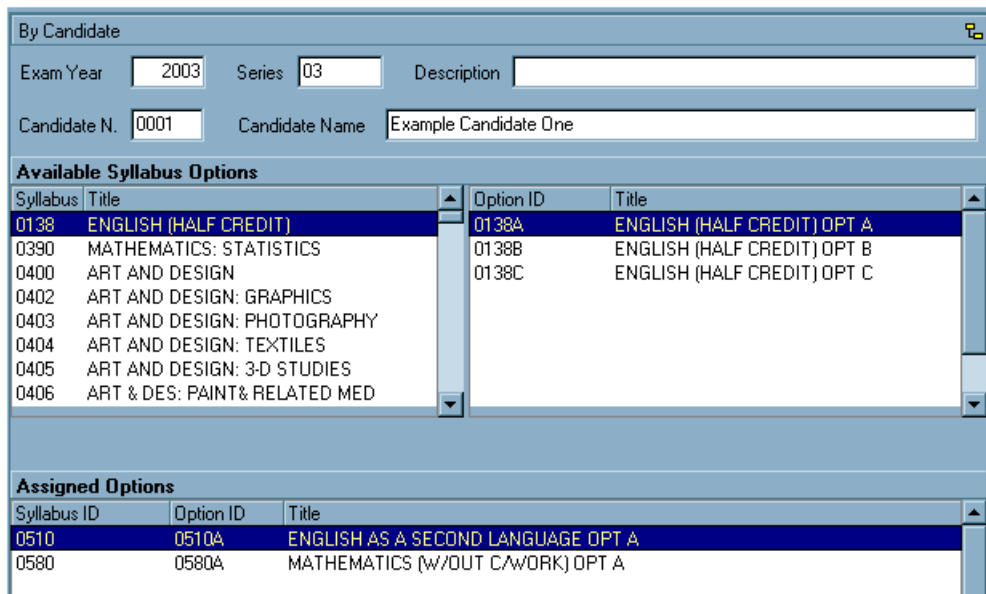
By Candidate

Exam Year 2003 Series 03 Description

Candidate N. 0001 Candidate Name Example Candidate One

Available Syllabus Options

| Syllabus | Title |
|---|---|
| 0138 | ENGLISH (HALF CREDIT) |
| 0390 | MATHEMATICS: STATISTICS |
| 0400 | ART AND DESIGN |
| 0402 | ART AND DESIGN: GRAPHICS |
| 0403 | ART AND DESIGN: PHOTOGRAPHY |
| 0404 | ART AND DESIGN: TEXTILES |
| 0405 | ART AND DESIGN: 3-D STUDIES |
| 0406 | ART & DES: PAINT& RELATED MED |

| Option ID | Title |
|---|---|
| 0138A | ENGLISH (HALF CREDIT) OPT A |
| 0138B | ENGLISH (HALF CREDIT) OPT B |
| 0138C | ENGLISH (HALF CREDIT) OPT C |

Assigned Options

| Syllabus ID | Option ID | Title |
|---|---|---|
| 0510 | 0510A | ENGLISH AS A SECOND LANGUAGE OPT A |
| 0580 | 0580A | MATHEMATICS (W/OUT C/WORK) OPT A |